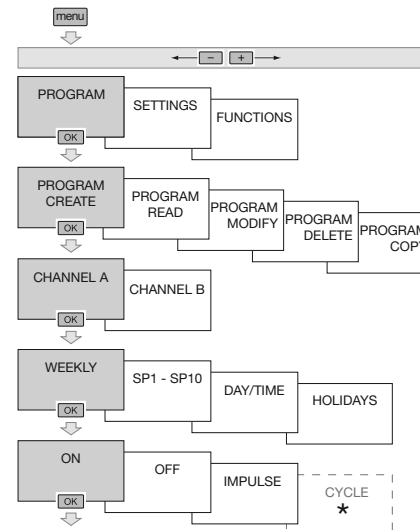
menu

− +

PROGRAM
OK
SETTINGS
FUNCTIONS

PROGRAM CREATE
OK
PROGRAM READ
PROGRAM MODIFY
PROGRAM DELETE
PROGRAM COPY

CHANNEL A
OK
CHANNEL B

WEEKLY
OK
SP1 - SP10
DAY/TIME
HOLIDAYS

ON
OK
OFF
IMPULSE
CYCLE
*